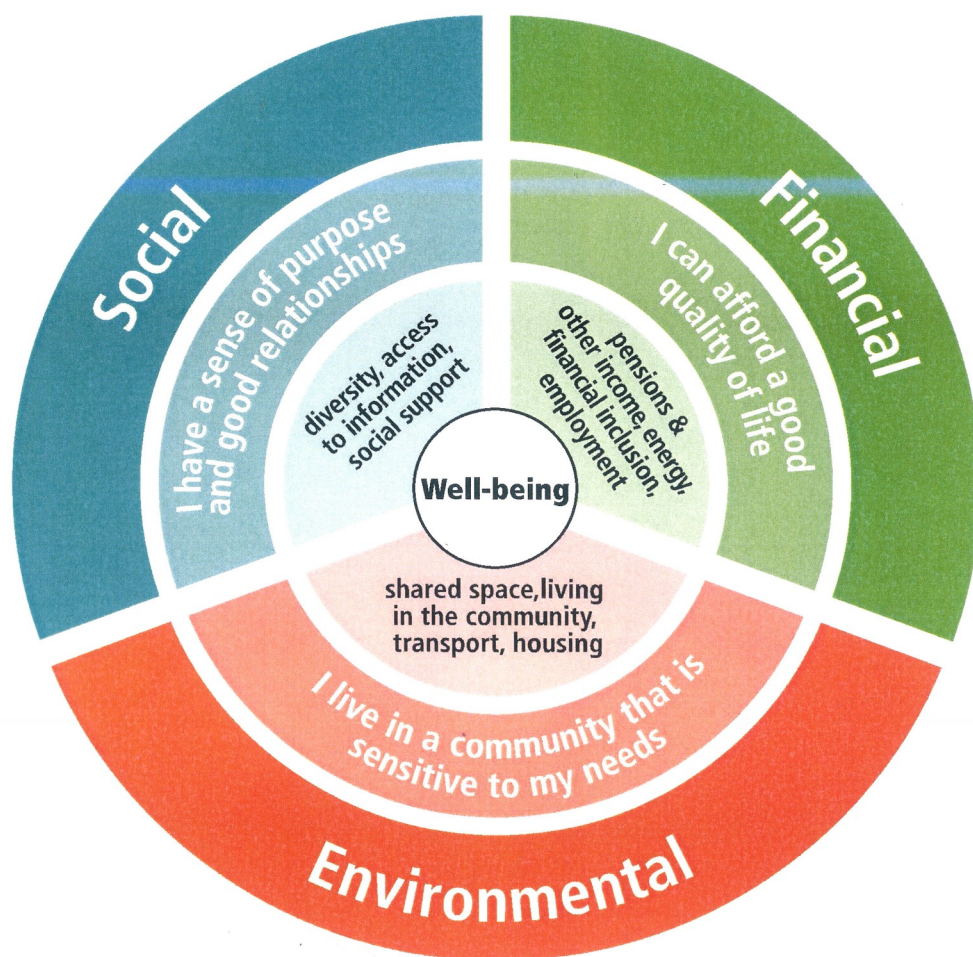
Social

I have a sense of purpose and good relationships

diversity, access to information, social support

Financial

I can afford a good quality of life

pensions & other income, energy, financial inclusion, employment

Well-being

shared space,living in the community, transport, housing

I live in a community that is sensitive to my needs

Environmental